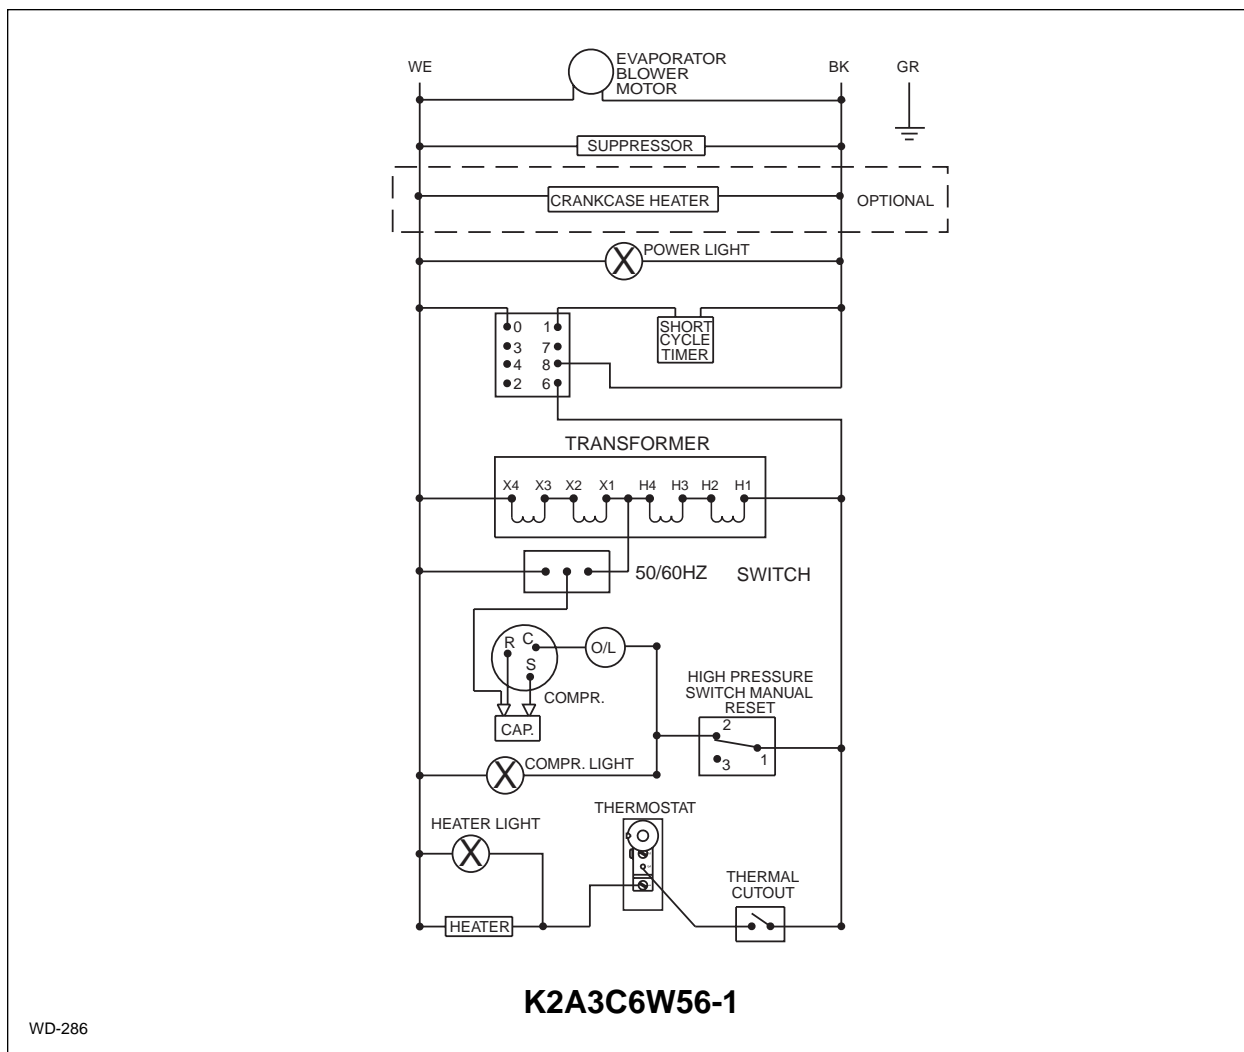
WE
EVAPORATOR BLOWER MOTOR
BK
GR
SUPPRESSOR
CRANKCASE HEATER
OPTIONAL
POWER LIGHT
0
1
3
7
4
8
2
6
SHORT CYCLE TIMER
TRANSFORMER
X4 X3 X2 X1 H4 H3 H2 H1
50/60HZ
SWITCH
R
C
S
O/L
COMPR.
CAP.
HIGH PRESSURE SWITCH MANUAL RESET
2
3
1
COMPR. LIGHT
THERMOSTAT
HEATER LIGHT
THERMAL CUTOUT
HEATER
K2A3C6W56-1
WD-286